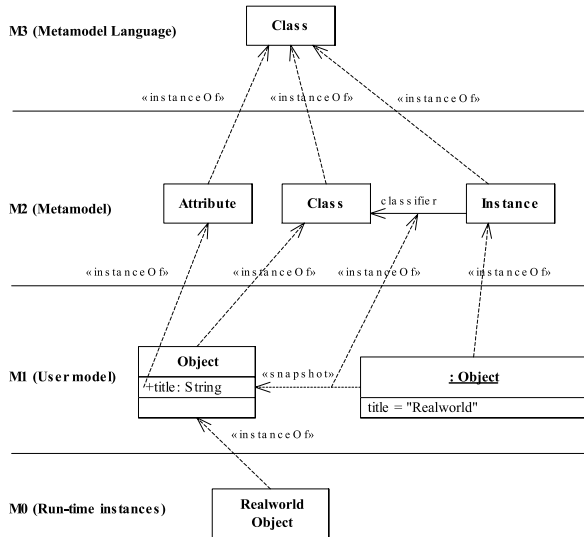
M3 (Metamodel Language)

Class

«instanceOf»

«instanceOf»

«instanceOf»

M2 (Metamodel)

Attribute

Class

classifier

Instance

«instanceOf»

«instanceOf»

«instanceOf»

«instanceOf»

M1 (User model)

Object

+title: String

«snapshot»

: Object

title = "Realworld"

«instanceOf»

M0 (Run-time instances)

Realworld Object